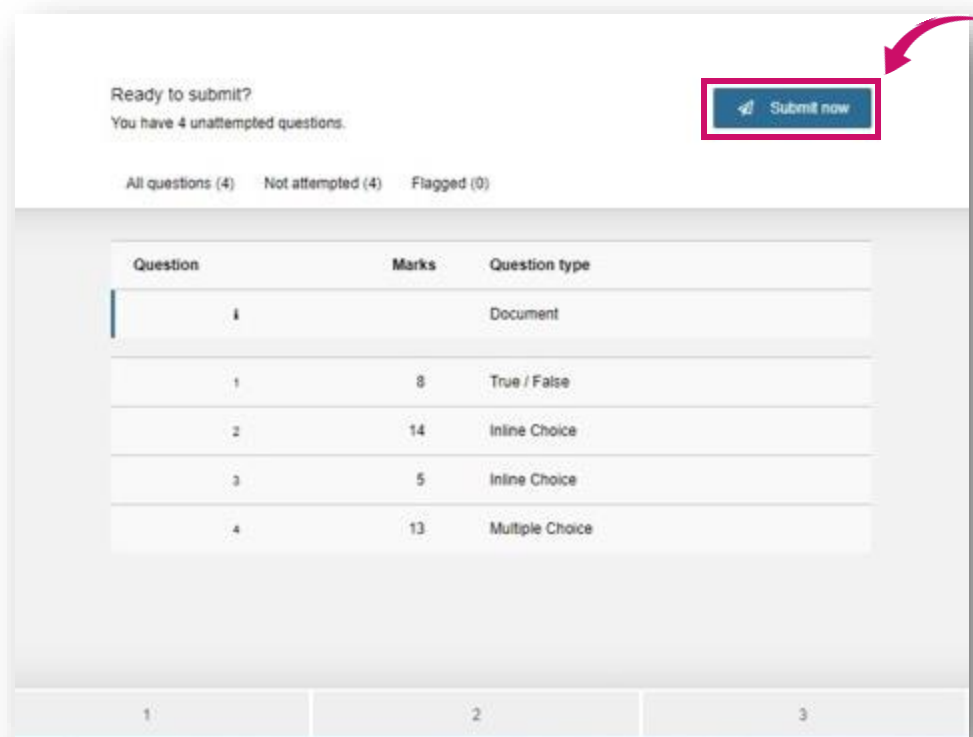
Ready to submit?
You have 4 unattempted questions.

Submit now

All questions (4) Not attempted (4) Flagged (0)

| Question | Marks | Question type |
|---|---|---|
| i | | Document |
| 1 | 8 | True / False |
| 2 | 14 | Inline Choice |
| 3 | 5 | Inline Choice |
| 4 | 13 | Multiple Choice |

1 2 3